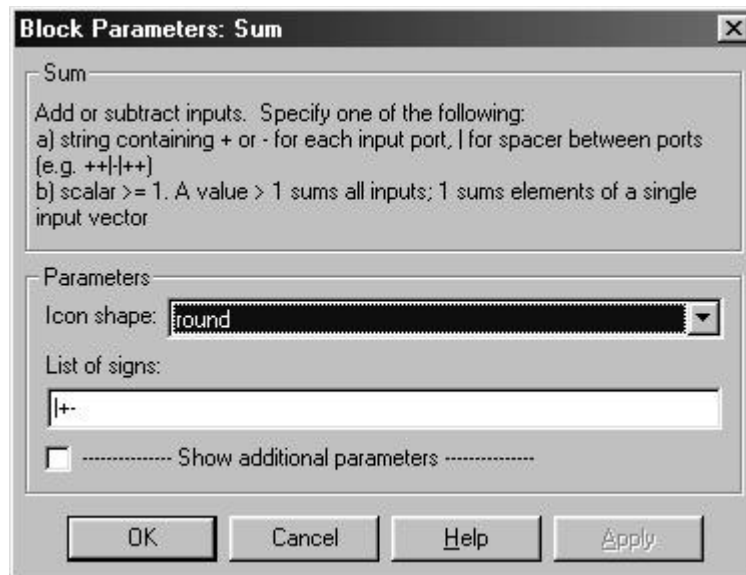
Block Parameters: Sum

Sum

Add or subtract inputs. Specify one of the following:
a) string containing + or - for each input port, | for spacer between ports (e.g. ++|-|++)
b) scalar >= 1. A value > 1 sums all inputs; 1 sums elements of a single input vector

Parameters

Icon shape: round

List of signs:

|+-

-------------- Show additional parameters --------------

OK Cancel Help Apply